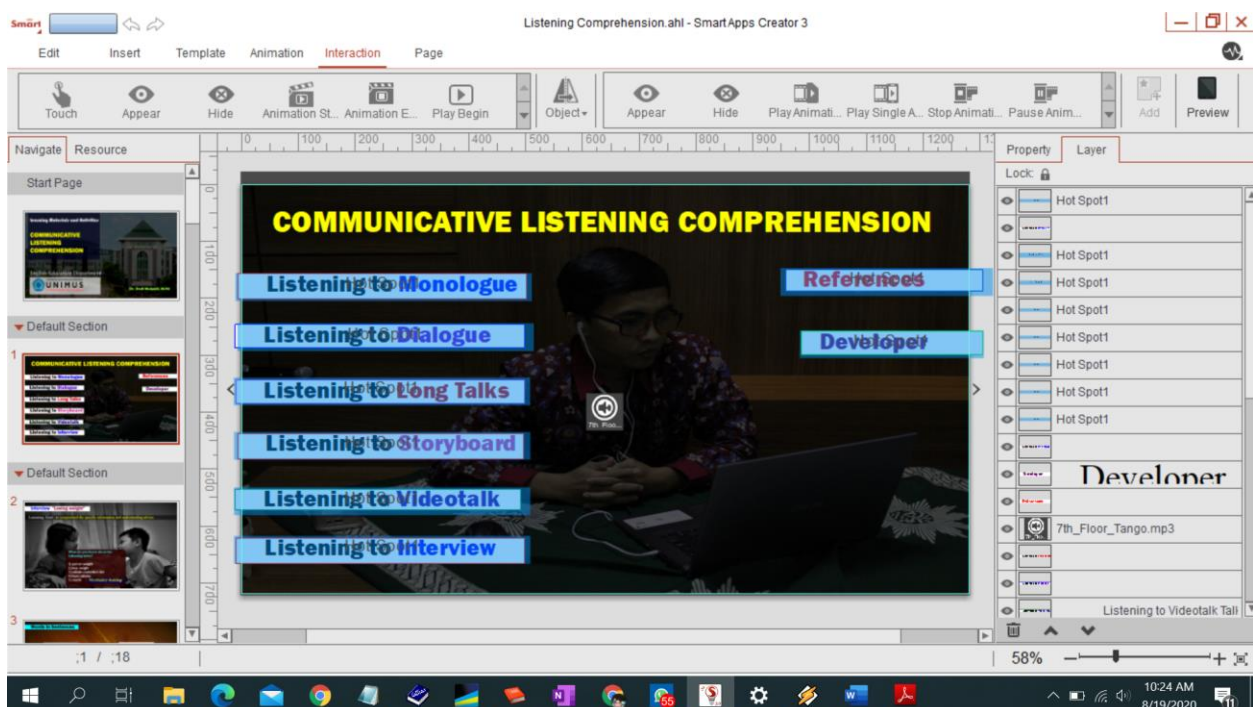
Smart

Listening Comprehension.ahl - Smart Apps Creator 3

Edit Insert Template Animation Interaction Page

Touch Appear Hide Animation St... Animation E... Play Begin Object Appear Hide Play Animati... Play Single A... Stop Animati... Pause Anim... Add Preview

Navigate Resource

Start Page

COMMUNICATIVE LISTENING COMPREHENSION

UNIMUS

Default Section

1

Default Section

2

3

100 200 300 400 500 600 700 800 900 1000 1100 1200

COMMUNICATIVE LISTENING COMPREHENSION

Listening to Monologue

Listening to Dialogue

Listening to Long Talks

Listening to Storyboard

Listening to Videotalk

Listening to Interview

References

Developer

7th Floo...

Property Layer

Lock:

Hot Spot1

Hot Spot1

Hot Spot1

Hot Spot1

Hot Spot1

Hot Spot1

Hot Spot1

Hot Spot1

Developer

7th_Floor_Tango.mp3

Listening to Videotalk Tal

;1 / ;18

58%

10:24 AM
8/19/2020